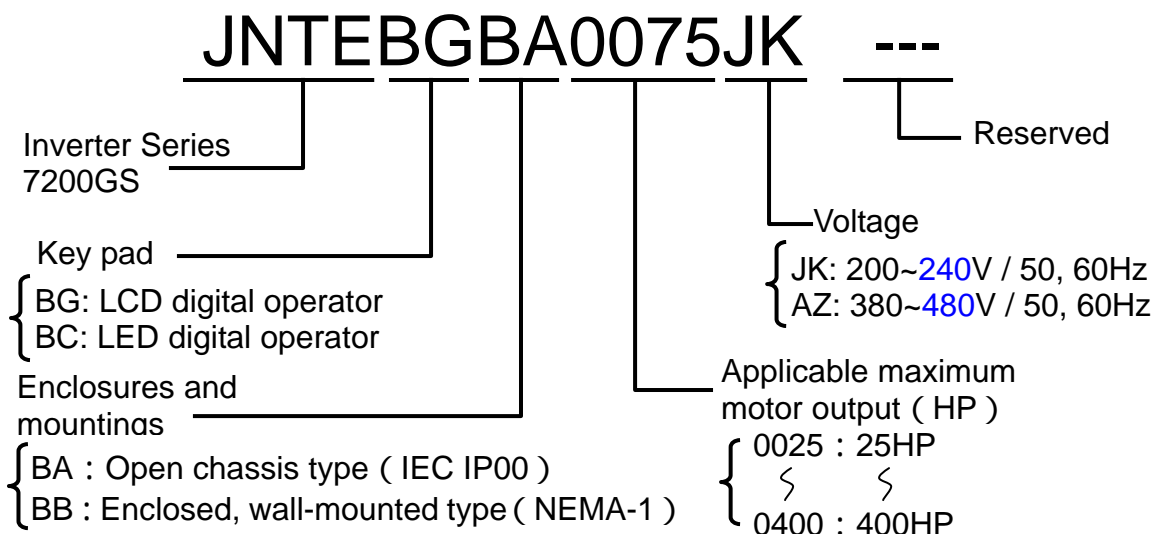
JNTEBGBA0075JK ---

Inverter Series 7200GS

Key pad
BG: LCD digital operator
BC: LED digital operator

Enclosures and mountings
BA：Open chassis type（IEC IP00）
BB：Enclosed, wall-mounted type（NEMA-1）

Reserved

Voltage
JK: 200~240V / 50, 60Hz
AZ: 380~480V / 50, 60Hz

Applicable maximum motor output（HP）
0025：25HP
～ ～
0400：400HP